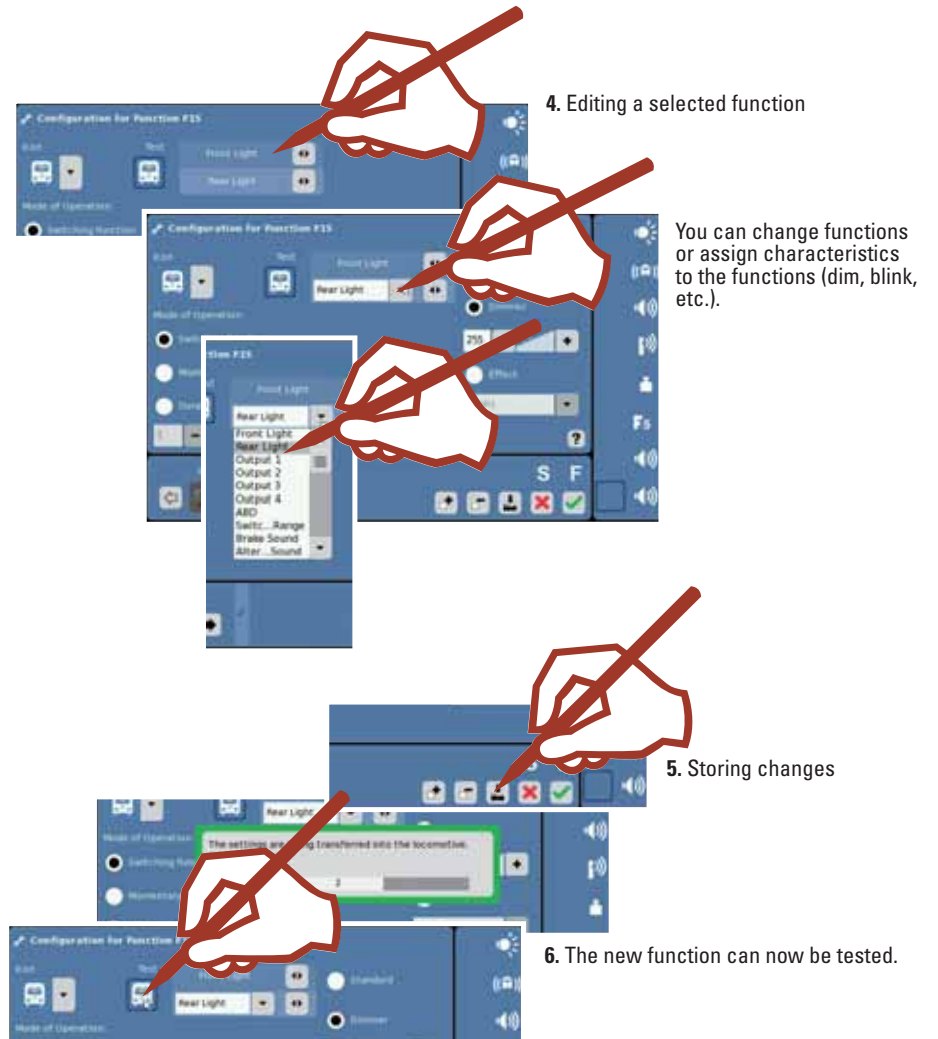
Configuration for Function F15

Icon

Text

Front Light

Rear Light

Mode of Operation

Switching Function

**4.** Editing a selected function

Configuration for Function F15

Icon

Text

Front Light

Rear Light

Mode of Operation

Dimmer

255

Effect

You can change functions or assign characteristics to the functions (dim, blink, etc.).

Function F15

Front Light

Rear Light

Front Light
Rear Light
Output 1
Output 2
Output 3
Output 4
ABD
Switc...Range
Brake Sound
Alter...Sound

S

F

Fs

**5.** Storing changes

Rear Light

Mode of Operation

Switching Fun

Momentar

The settings are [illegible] transferred into the locomotive.

2

Configuration for Function F

Icon

Text

Rear Light

Standard

Dimmer

Mode of Operation

**6.** The new function can now be tested.